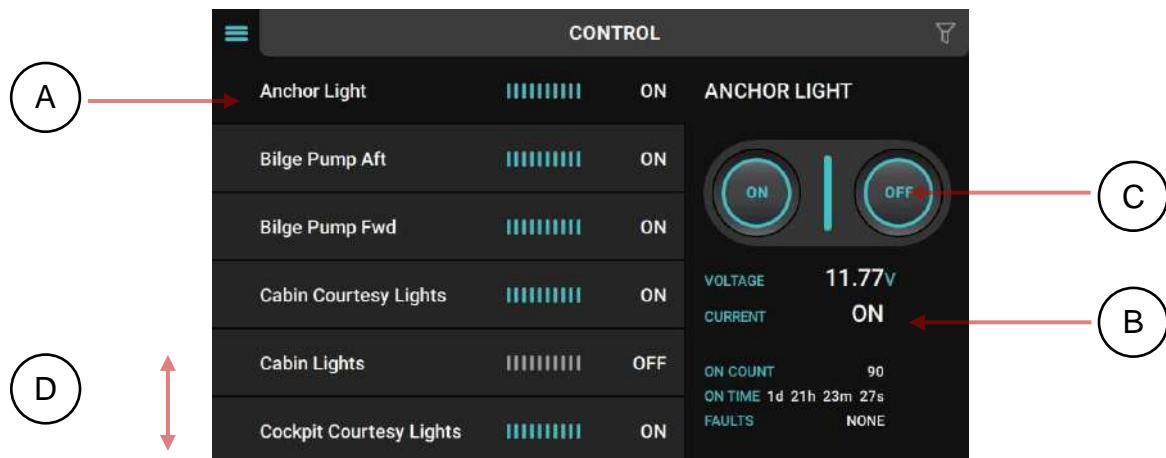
A

CONTROL

Anchor Light ON

Bilge Pump Aft ON

Bilge Pump Fwd ON

Cabin Courtesy Lights ON

Cabin Lights OFF

Cockpit Courtesy Lights ON

ANCHOR LIGHT

ON

OFF

C

VOLTAGE 11.77V

CURRENT ON

B

ON COUNT 90

ON TIME 1d 21h 23m 27s

FAULTS NONE

D